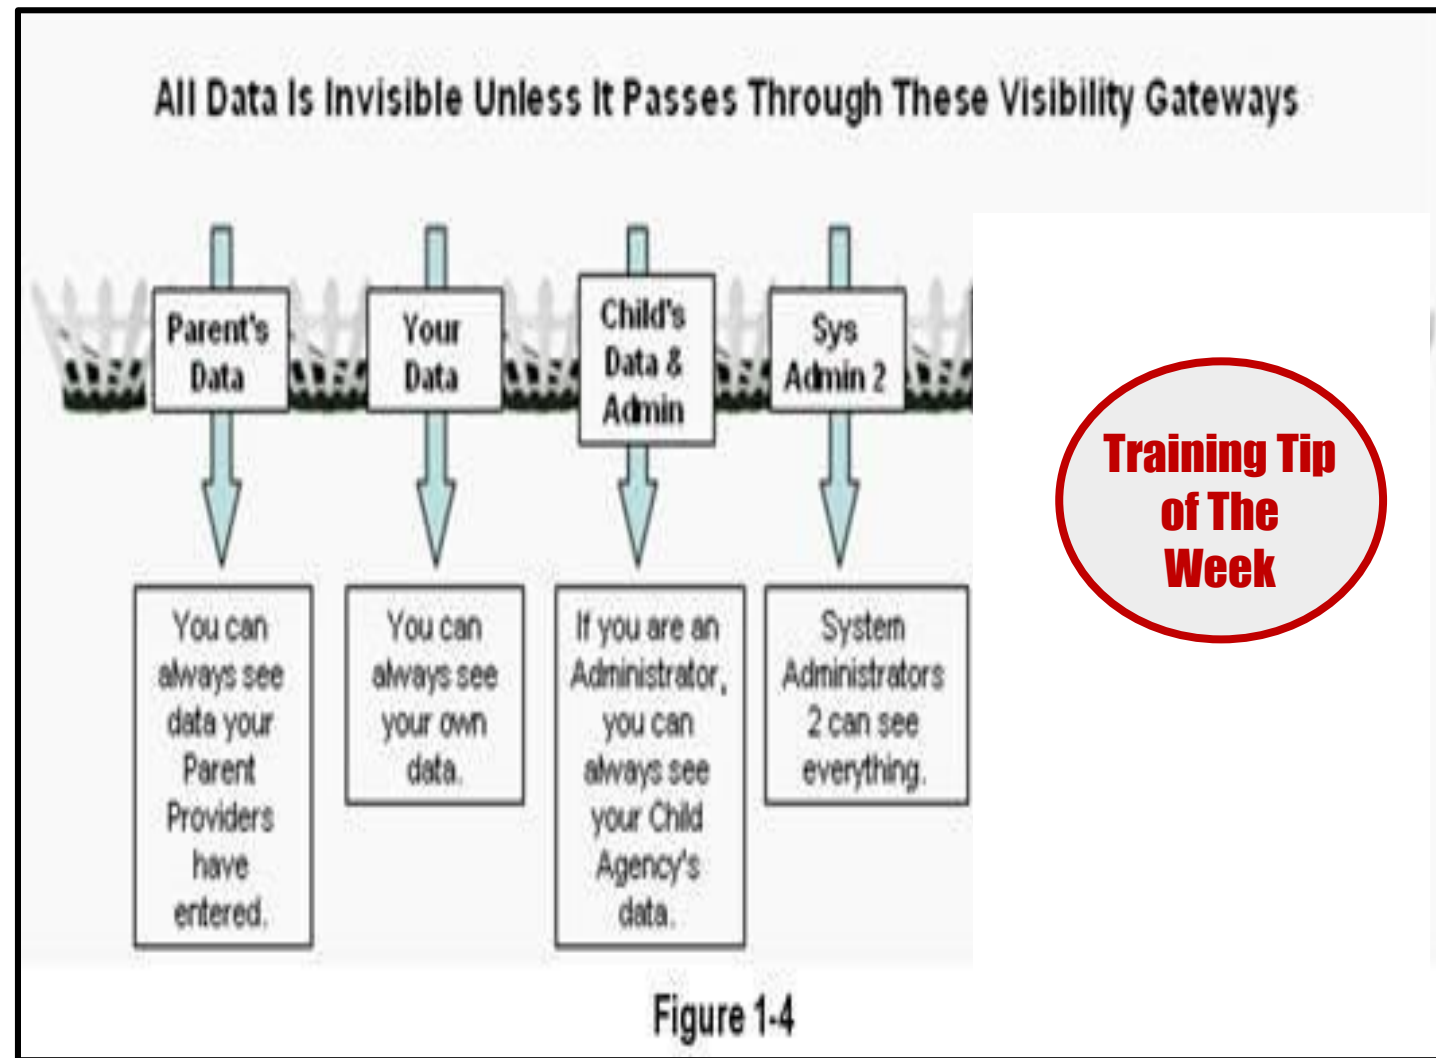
All Data Is Invisible Unless It Passes Through These Visibility Gateways

Parent's Data

Your Data

Child's Data & Admin

Sys Admin 2

You can always see data your Parent Providers have entered.

You can always see your own data.

If you are an Administrator, you can always see your Child Agency's data.

System Administrators 2 can see everything.

Training Tip of The Week

Figure 1-4